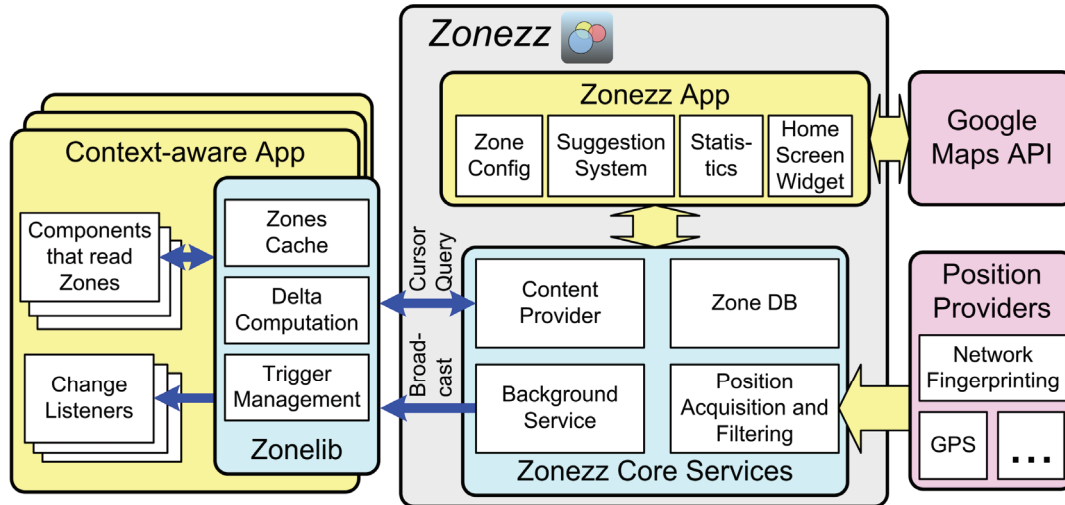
Zonezz

Zonezz App

Zone Config

Suggestion System

Statistics

Home Screen Widget

Google Maps API

Context-aware App

Components that read Zones

Change Listeners

Zones Cache

Delta Computation

Trigger Management

Zonelib

Cursor Query

Broad-cast

Content Provider

Zone DB

Background Service

Position Acquisition and Filtering

Zonezz Core Services

Position Providers

Network Fingerprinting

GPS

...